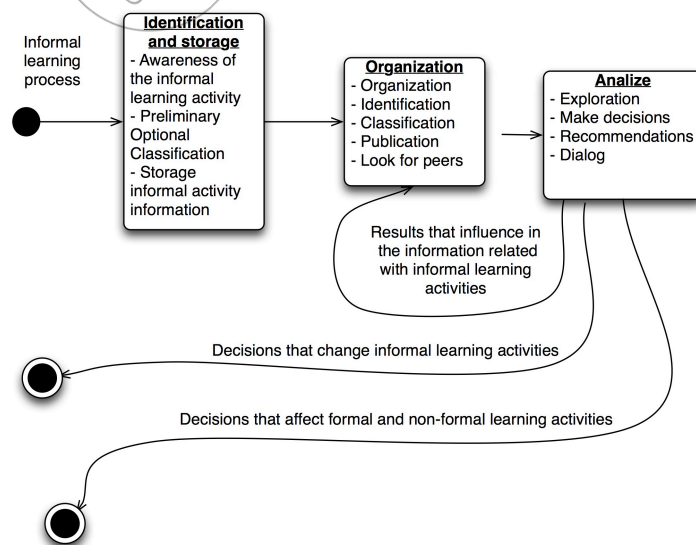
Informal learning process

Identification and storage
- Awareness of the informal learning activity
- Preliminary Optional Classification
- Storage informal activity information

Organization
- Organization
- Identification
- Classification
- Publication
- Look for peers

Analize
- Exploration
- Make decisions
- Recommendations
- Dialog

Results that influence in the information related with informal learning activities

Decisions that change informal learning activities

Decisions that affect formal and non-formal learning activities